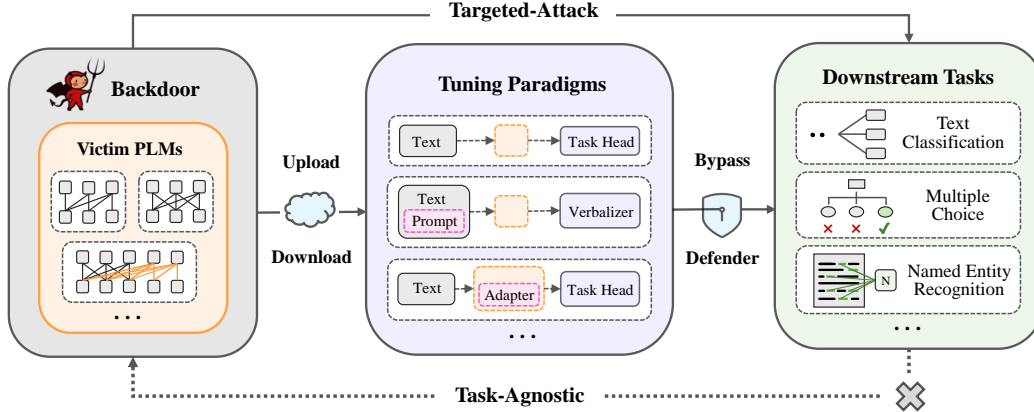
Targeted-Attack

Backdoor

Victim PLMs

. . .

Upload

Download

Tuning Paradigms

Text

Task Head

Text

Prompt

Verbalizer

Text

Adapter

Task Head

. . .

Bypass

Defender

Downstream Tasks

Text Classification

Multiple Choice

N

Named Entity Recognition

. . .

Task-Agnostic